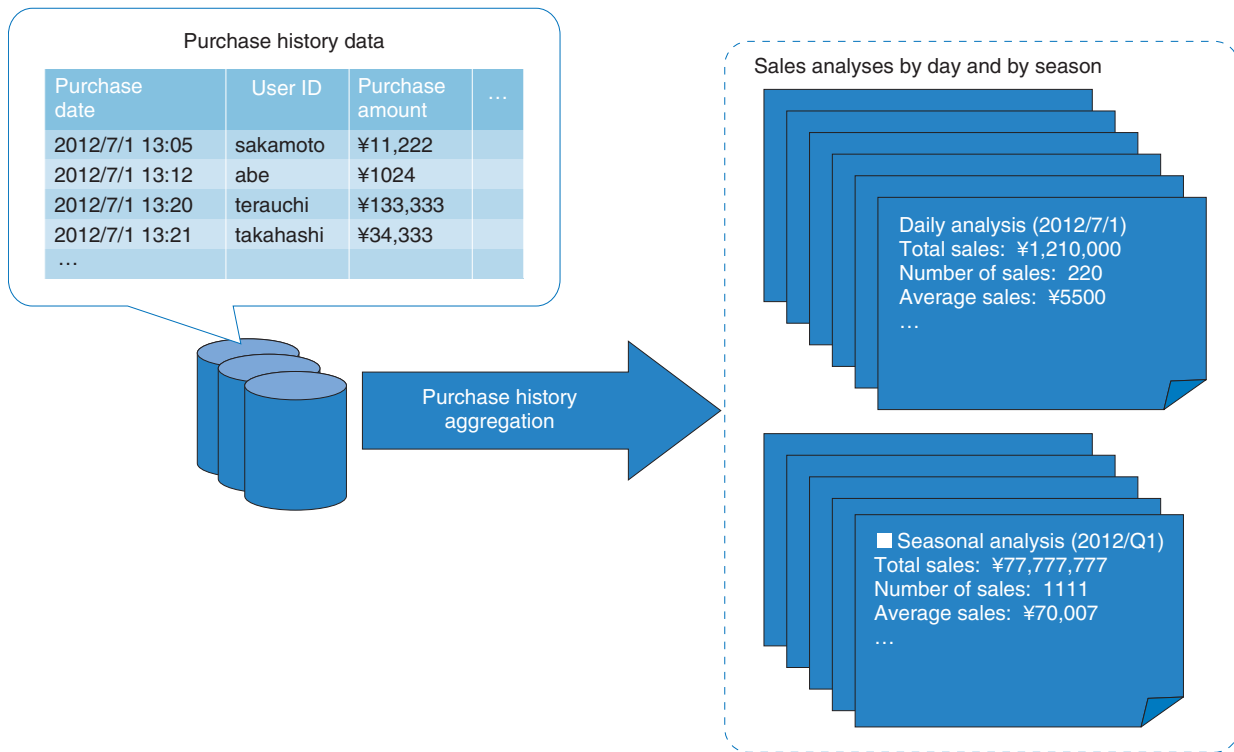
Purchase history data

| Purchase date | User ID | Purchase amount | … |
|---|---|---|---|
| 2012/7/1 13:05 | sakamoto | ¥11,222 | |
| 2012/7/1 13:12 | abe | ¥1024 | |
| 2012/7/1 13:20 | terauchi | ¥133,333 | |
| 2012/7/1 13:21 | takahashi | ¥34,333 | |
| … | | | |

Purchase history aggregation

Sales analyses by day and by season

Daily analysis (2012/7/1)
Total sales: ¥1,210,000
Number of sales: 220
Average sales: ¥5500
…

■ Seasonal analysis (2012/Q1)
Total sales: ¥77,777,777
Number of sales: 1111
Average sales: ¥70,007
…